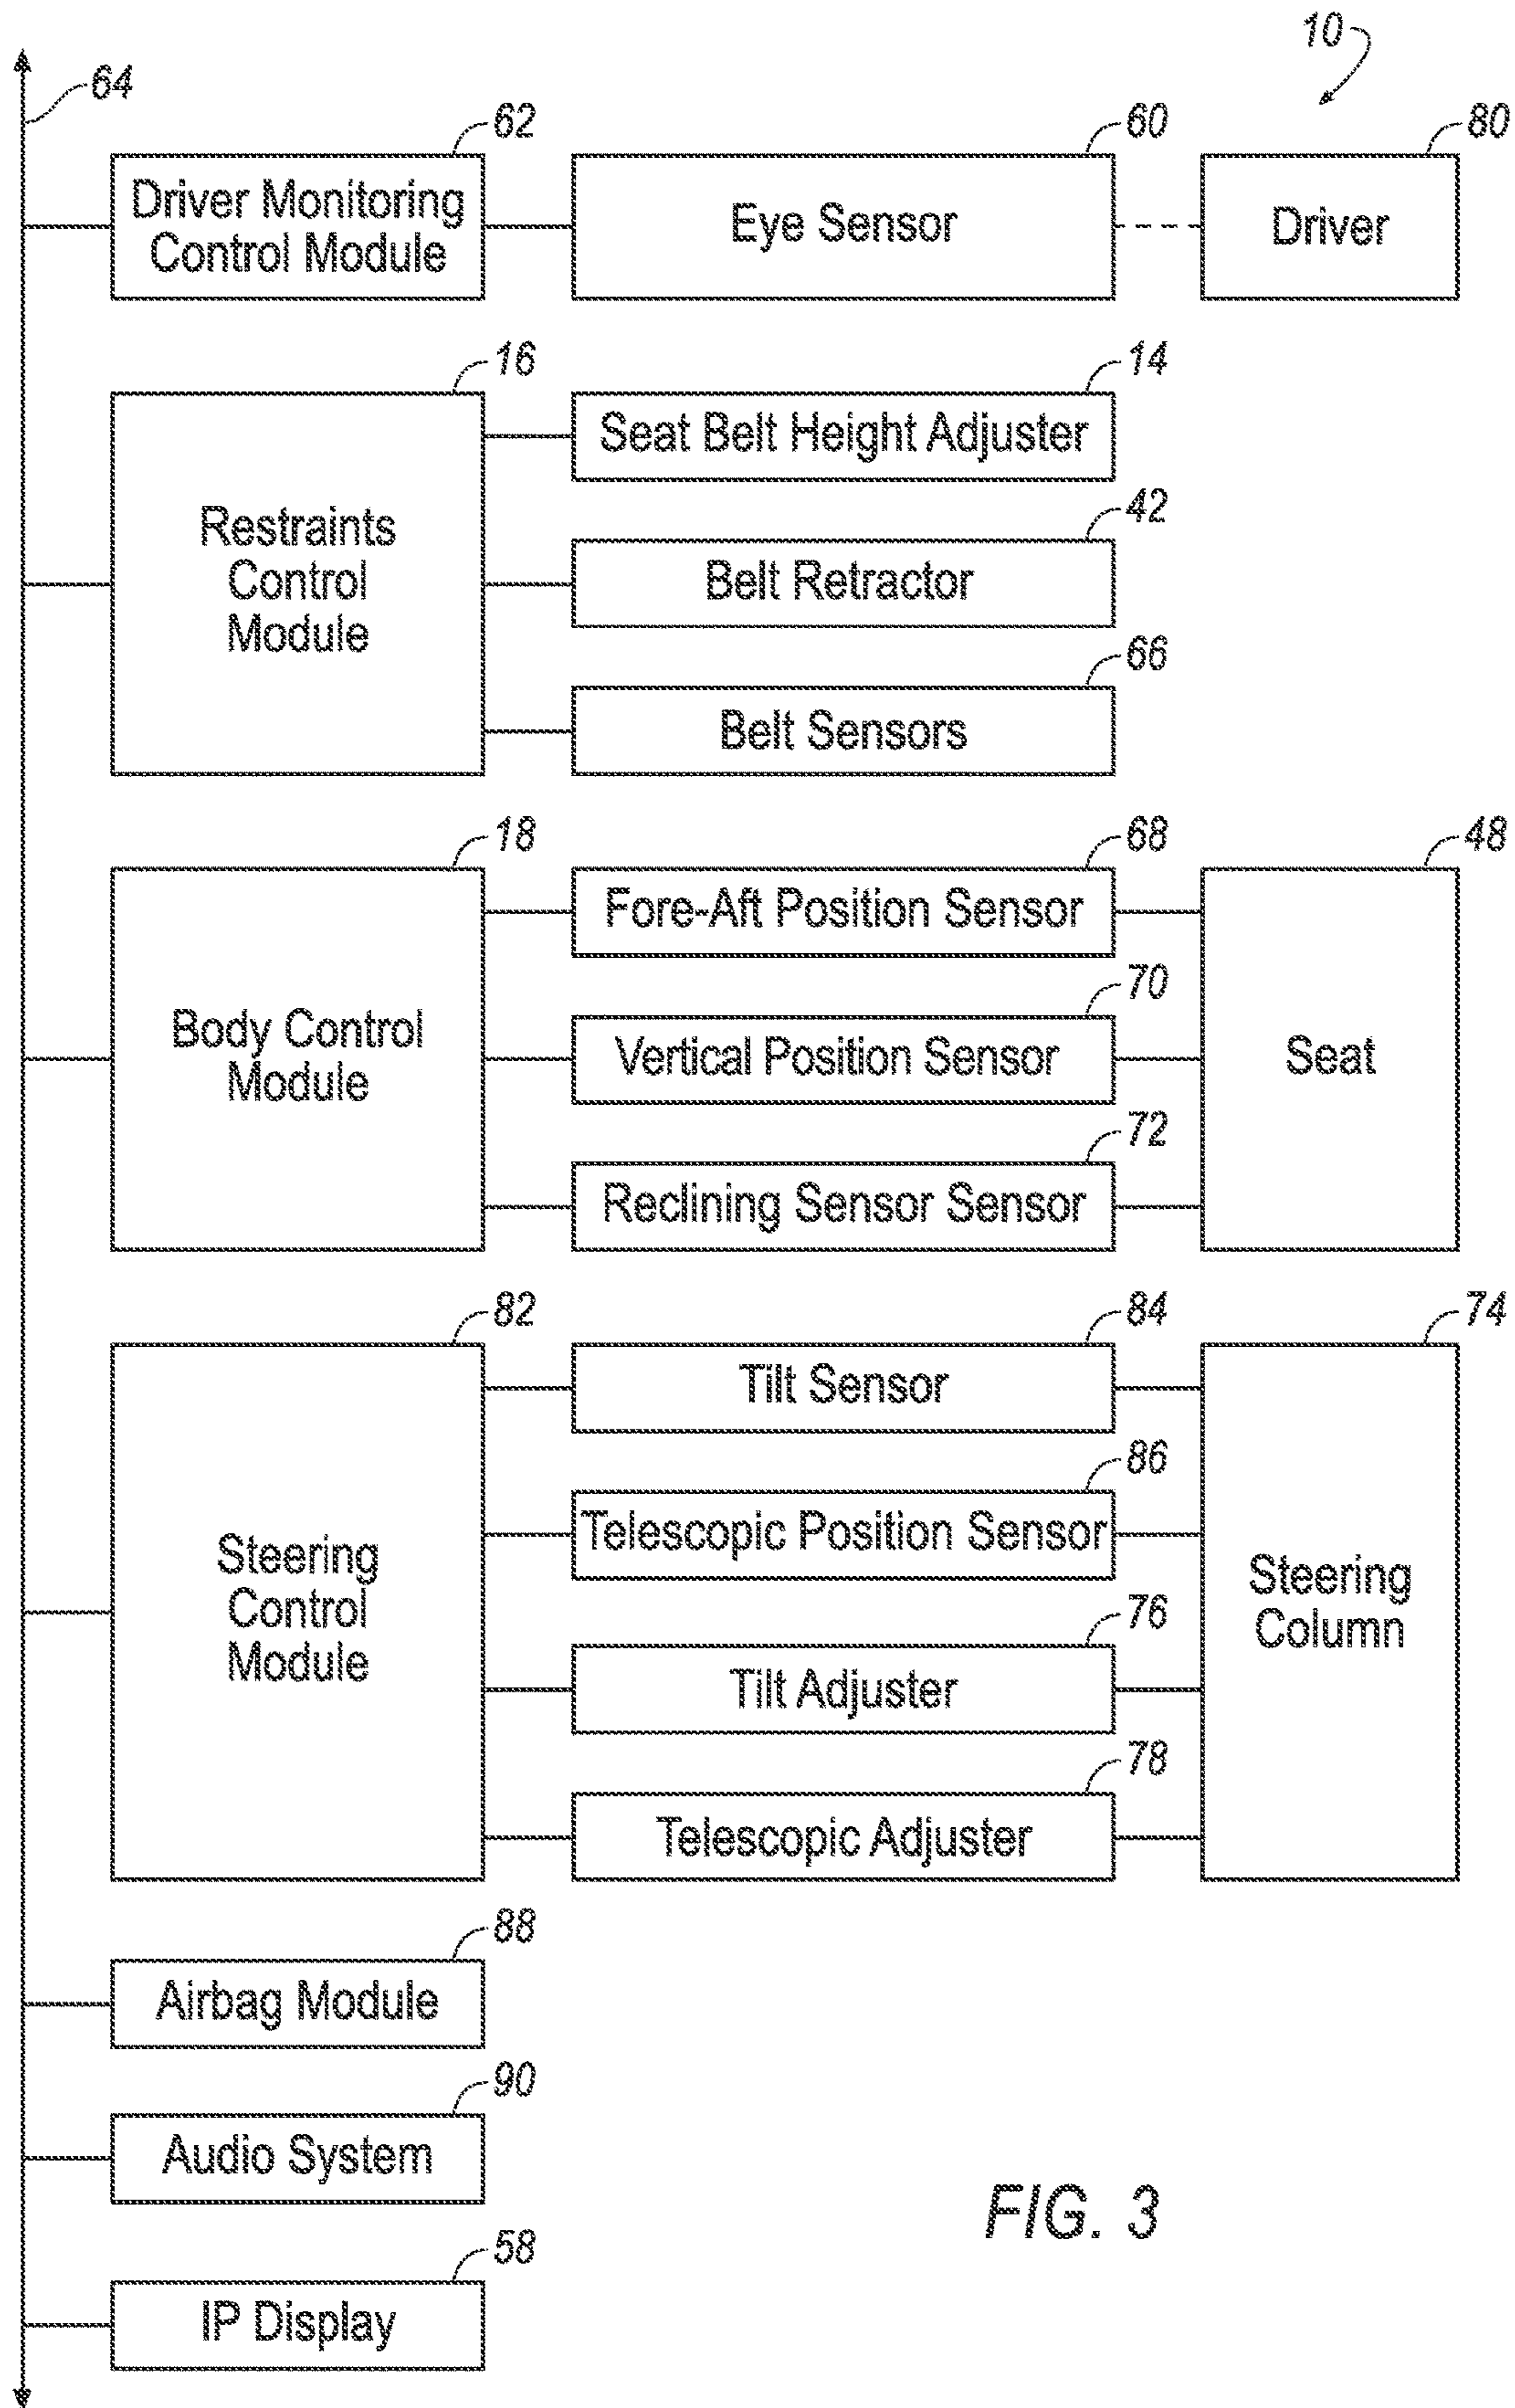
10

64

62

Driver Monitoring Control Module

60

Eye Sensor

80

Driver

16

Restraints Control Module

14

Seat Belt Height Adjuster

42

Belt Retractor

66

Belt Sensors

18

Body Control Module

68

Fore-Aft Position Sensor

70

Vertical Position Sensor

72

Reclining Sensor Sensor

48

Seat

82

Steering Control Module

84

Tilt Sensor

86

Telescopic Position Sensor

76

Tilt Adjuster

78

Telescopic Adjuster

74

Steering Column

88

Airbag Module

90

Audio System

58

IP Display

FIG. 3